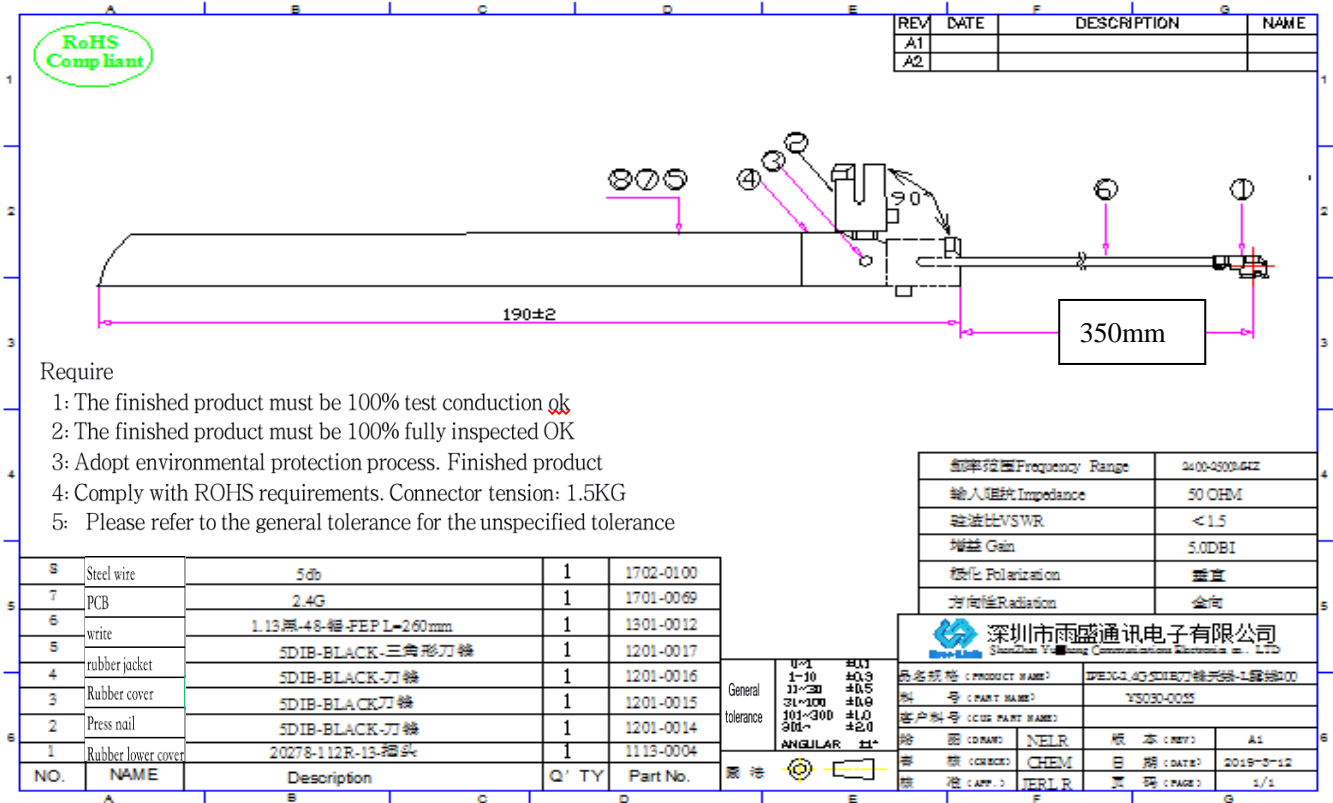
A B C D E F G

RoHS Compliant

| REV | DATE | DESCRIPTION | NAME |
|---|---|---|---|
| A1 | | | |
| A2 | | | |

1 2 3 4 5 6

8 7 5

4 3 2

90

6 1

190±2

350mm

Require
1: The finished product must be 100% test conduction ok
2: The finished product must be 100% fully inspected OK
3: Adopt environmental protection process. Finished product
4: Comply with ROHS requirements. Connector tension: 1.5KG
5: Please refer to the general tolerance for the unspecified tolerance

| 频率范围Frequency Range | 2400-2500MHZ |
|---|---|
| 输入阻抗Impedance | 50 OHM |
| 驻波比VSWR | <1.5 |
| 增益 Gain | 5.0DBI |
| 极化 Polarization | 垂直 |
| 方向性Radiation | 全向 |

| NO. | NAME | Description | Q'TY | Part No. |
|---|---|---|---|---|
| 8 | Steel wire | 5db | 1 | 1702-0100 |
| 7 | PCB | 2.4G | 1 | 1701-0069 |
| 6 | write | 1.13黑-48-银-FEP L=260mm | 1 | 1301-0012 |
| 5 | rubber jacket | 5DIB-BLACK-三角形刀棒 | 1 | 1201-0017 |
| 4 | Rubber cover | 5DIB-BLACK-刀棒 | 1 | 1201-0016 |
| 3 | Press nail | 5DIB-BLACK刀棒 | 1 | 1201-0015 |
| 2 | Press nail | 5DIB-BLACK-刀棒 | 1 | 1201-0014 |
| 1 | Rubber lower cover | 20278-112R-13-镭头 | 1 | 1113-0004 |

General tolerance
0~1 ±0.1
1~10 ±0.3
11~30 ±0.5
31~100 ±0.8
101~300 ±1.0
301~ ±2.0
ANGULAR ±1°

深圳市雨盛通讯电子有限公司
ShenZhen YuSheng Communications Electronics co., LTD

品名规格 (PRODUCT NAME) IPEX-2.4G5DIB刀棒天线-L尾线100
料 号 (PART NAME) YS030-0055
客户料号 (CUS PART NAME)
绘 图 (DRAW) NELR 版 本 (REV) A1
审 核 (CHECK) CHEM 日 期 (DATE) 2019-3-12
核 准 (APP.) JERLR 页 码 (PAGE) 1/1